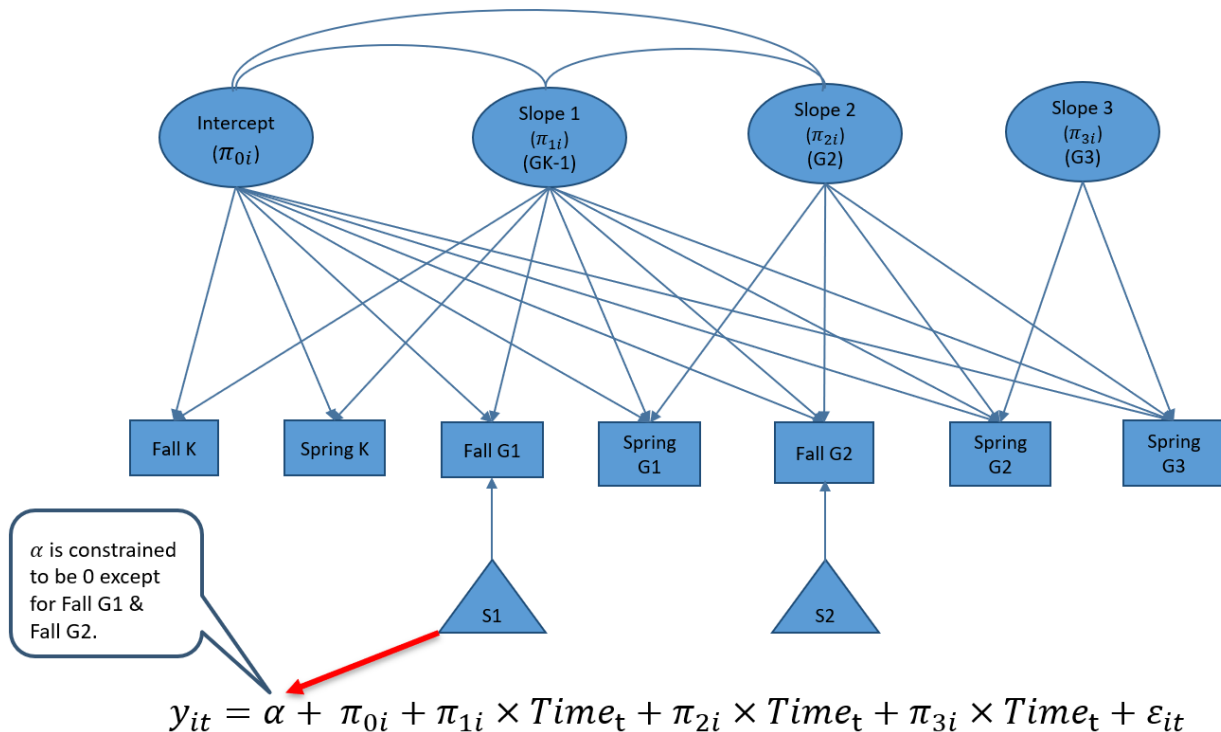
Intercept
($\pi_{0i}$)

Slope 1
($\pi_{1i}$)
(GK-1)

Slope 2
($\pi_{2i}$)
(G2)

Slope 3
($\pi_{3i}$)
(G3)

Fall K

Spring K

Fall G1

Spring G1

Fall G2

Spring G2

Spring G3

$\alpha$ is constrained to be 0 except for Fall G1 & Fall G2.

S1

S2

$y_{it} = \alpha + \pi_{0i} + \pi_{1i} \times Time_t + \pi_{2i} \times Time_t + \pi_{3i} \times Time_t + \varepsilon_{it}$